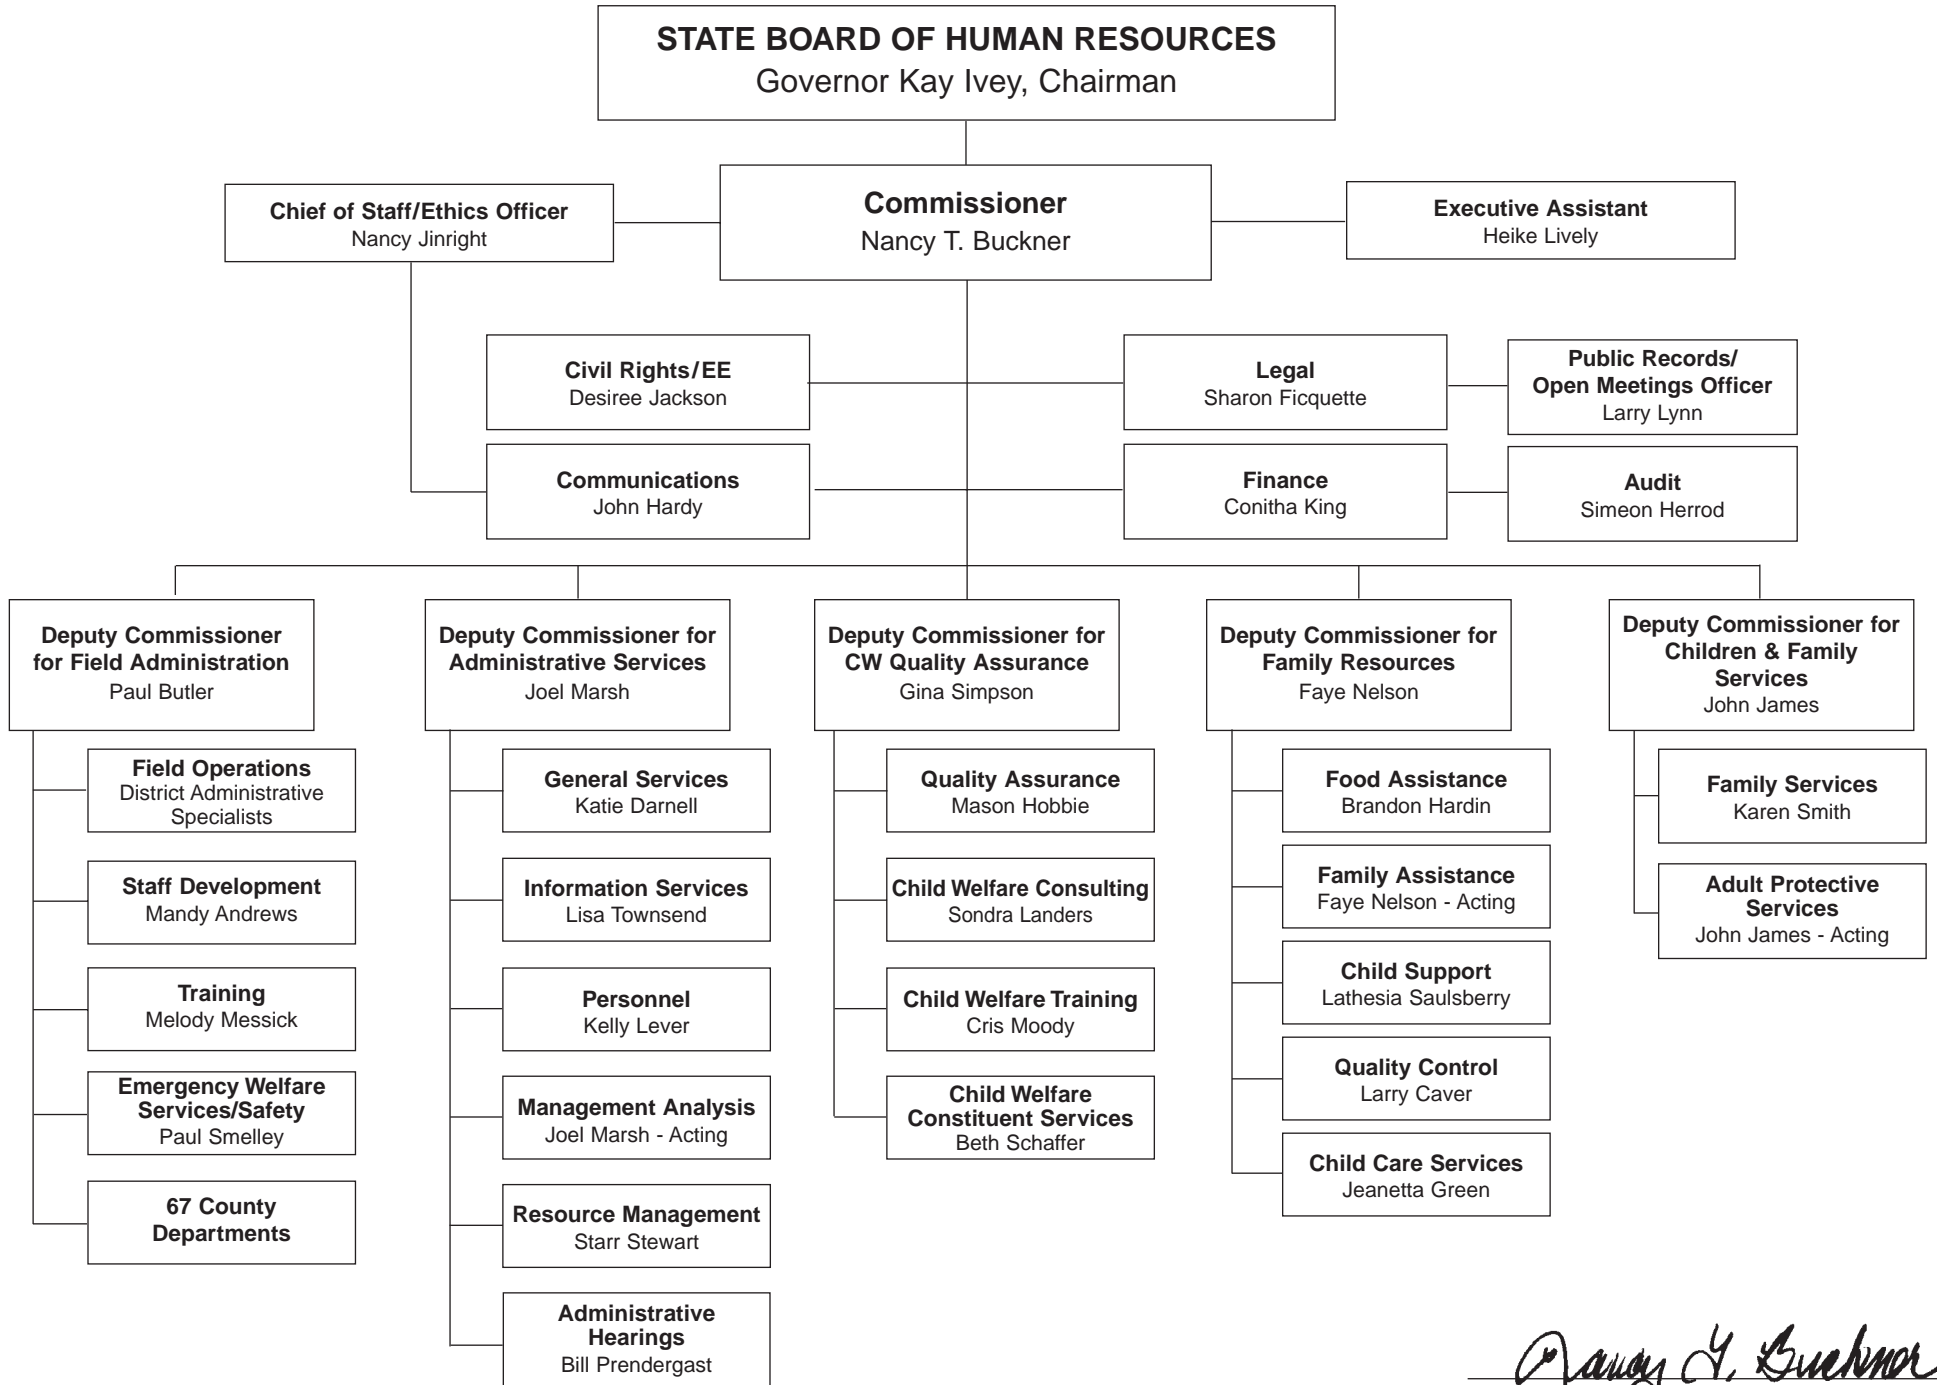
STATE BOARD OF HUMAN RESOURCES
Governor Kay Ivey, Chairman

Chief of Staff/Ethics Officer
Nancy Jinright

Commissioner
Nancy T. Buckner

Executive Assistant
Heike Lively

Civil Rights/EE
Desiree Jackson

Legal
Sharon Ficquette

Public Records/ Open Meetings Officer
Larry Lynn

Communications
John Hardy

Finance
Conitha King

Audit
Simeon Herrod

Deputy Commissioner for Field Administration
Paul Butler

Field Operations
District Administrative Specialists

Staff Development
Mandy Andrews

Training
Melody Messick

Emergency Welfare Services/Safety
Paul Smelley

67 County Departments

Deputy Commissioner for Administrative Services
Joel Marsh

General Services
Katie Darnell

Information Services
Lisa Townsend

Personnel
Kelly Lever

Management Analysis
Joel Marsh - Acting

Resource Management
Starr Stewart

Administrative Hearings
Bill Prendergast

Deputy Commissioner for CW Quality Assurance
Gina Simpson

Quality Assurance
Mason Hobbie

Child Welfare Consulting
Sondra Landers

Child Welfare Training
Cris Moody

Child Welfare Constituent Services
Beth Schaffer

Deputy Commissioner for Family Resources
Faye Nelson

Food Assistance
Brandon Hardin

Family Assistance
Faye Nelson - Acting

Child Support
Lathesia Saulsberry

Quality Control
Larry Caver

Child Care Services
Jeanetta Green

Deputy Commissioner for Children & Family Services
John James

Family Services
Karen Smith

Adult Protective Services
John James - Acting

Nancy T. Buckner